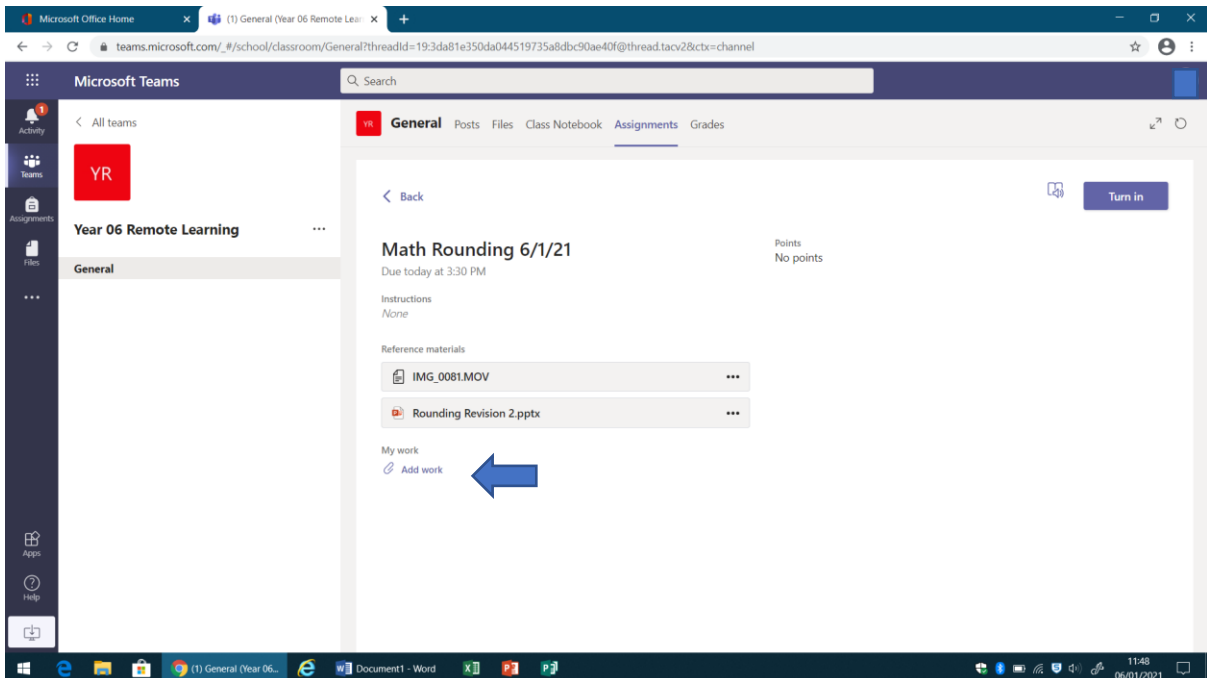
Microsoft Office Home
(1) General (Year 06 Remote Lear
teams.microsoft.com/_#/school/classroom/General?threadId=19:3da81e350da044519735a8dbc90ae40f@thread.tacv2&ctx=channel

Microsoft Teams
Search

1
Activity
Teams
Assignments
Files
...
Apps
Help

< All teams
YR
Year 06 Remote Learning ...
General

YR General Posts Files Class Notebook Assignments Grades

< Back
Turn in

Math Rounding 6/1/21
Due today at 3:30 PM

Points
No points

Instructions
None

Reference materials
IMG_0081.MOV ...
Rounding Revision 2.pptx ...

My work
Add work

(1) General (Year 06...
Document1 - Word
11:48
06/01/2021